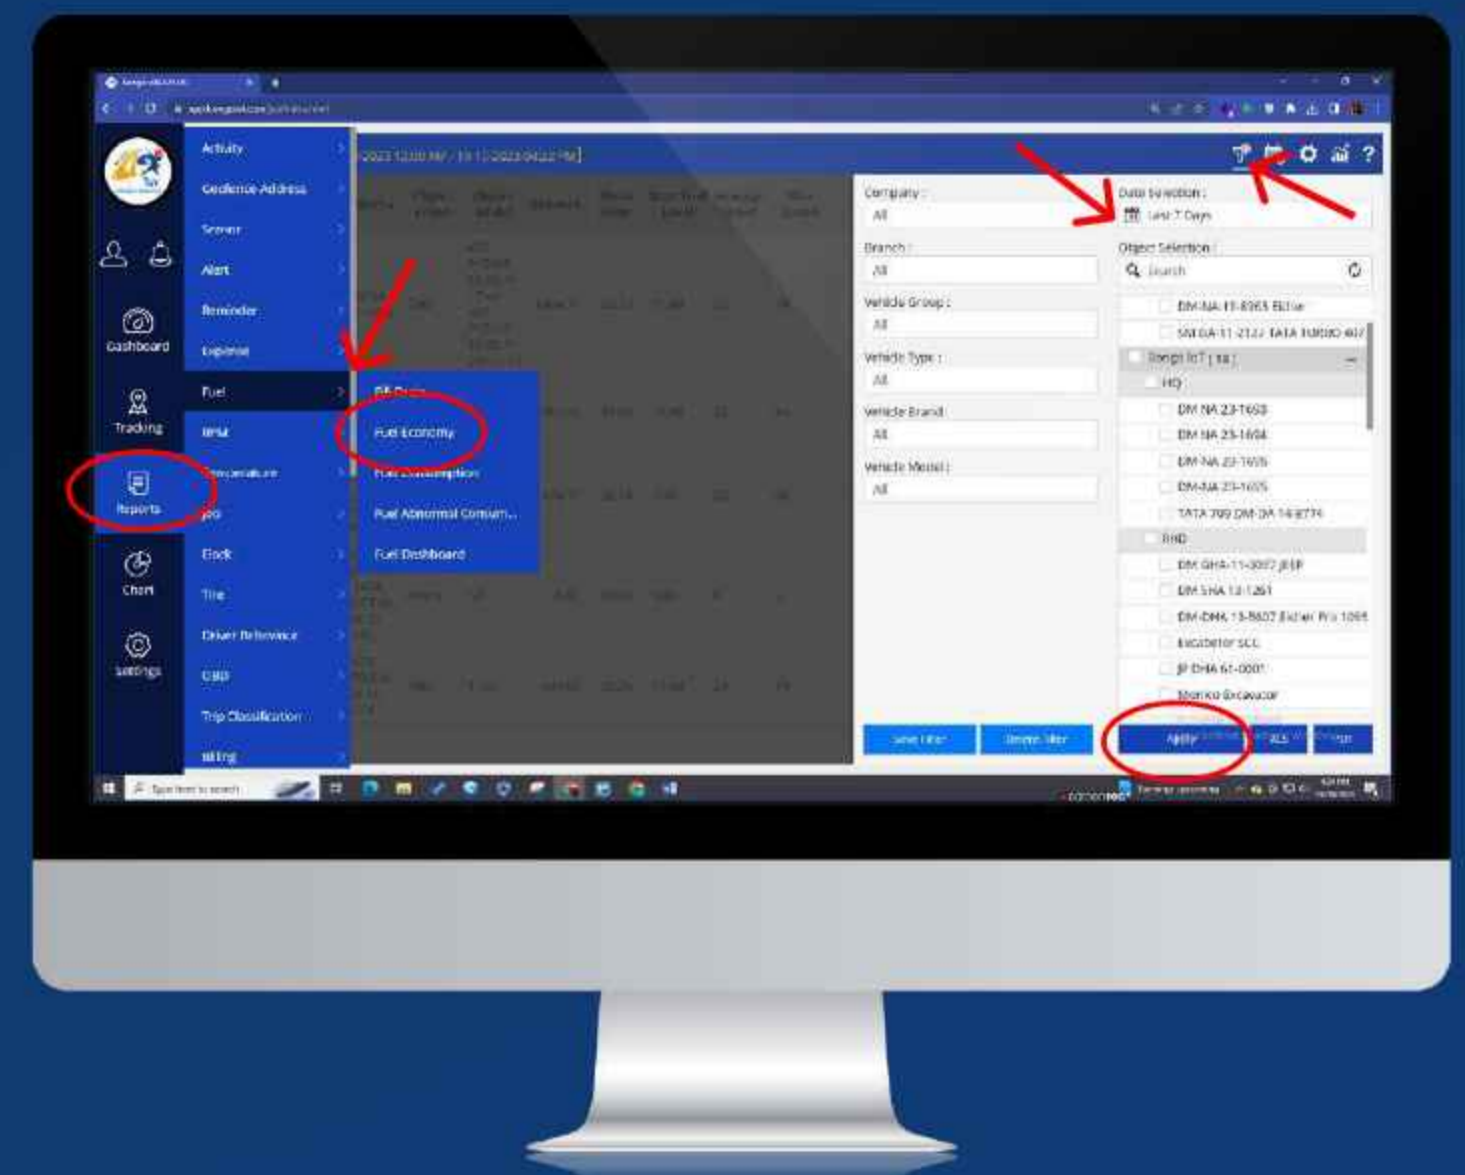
Dashboard
Tracking
Reports
Chart
Settings

Activity
Geofence Address
Sensor
Alert
Reminder
Expense
Fuel
RPM
Temperature
Job
Clock
Tire
Driver Behavior
OBD
Trip Classification
Billing

Fill Drain
Fuel Economy
Fuel Consumption
Fuel Abnormal Consum...
Fuel Dashboard

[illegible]2023 12:00 AM - 19-11-2023 04:22 PM]

Company :
All
Branch :
All
Vehicle Group :
All
Vehicle Type :
All
Vehicle Brand :
All
Vehicle Model :
All

Data Selection :
Last 7 Days
Object Selection :
Search
DM-NA-11-8363 Eicher
SM GA-11-2127 TATA TURBO 407
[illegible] IoT ( 18 )
HQ
DM NA 23-1658
DM NA 23-1604
DM-NA 23-1605
DM-NA 23-1605
TATA 709 DM-DA 14-8774
RHD
DM GHA-11-3007 JEEP
DM SHA 12-1261
DM-DHA 13-5607 Eicher Pro 1095
Excavator SCC
JP DHA 61-0001
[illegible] Excavator

Save Filter
Delete Filter
Apply
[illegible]
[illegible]

Type here to search